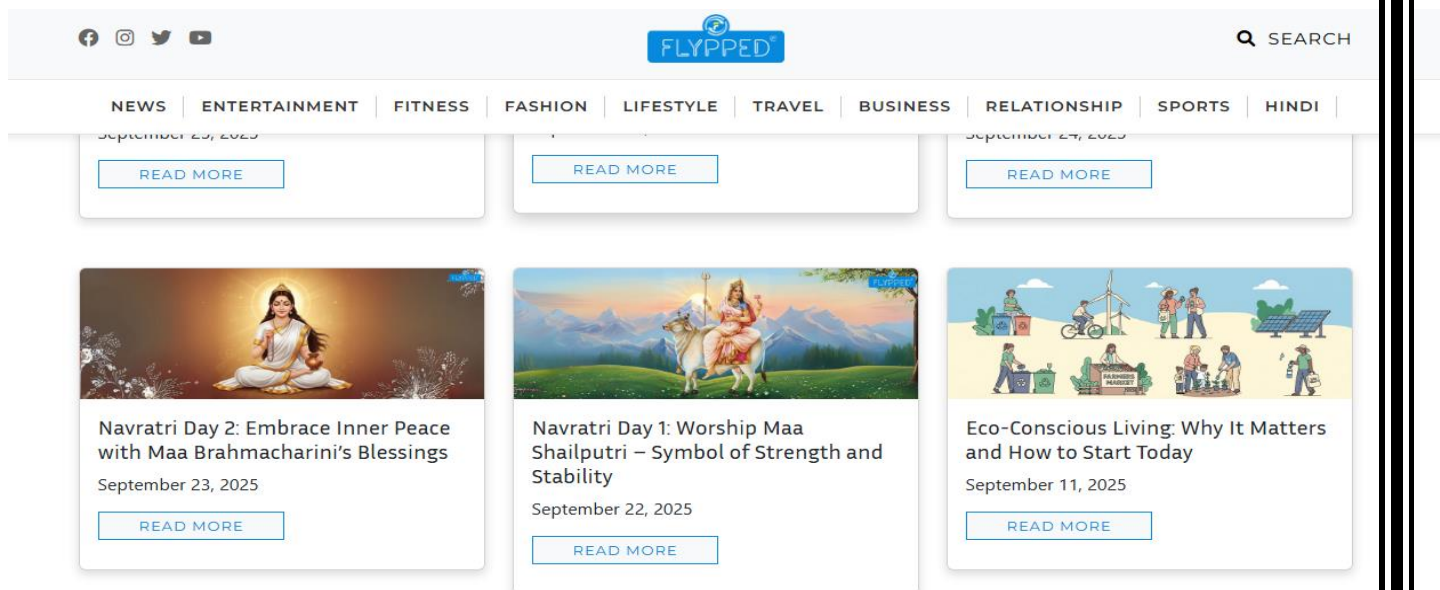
FLYPPED

SEARCH

NEWS | ENTERTAINMENT | FITNESS | FASHION | LIFESTYLE | TRAVEL | BUSINESS | RELATIONSHIP | SPORTS | HINDI

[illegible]

READ MORE

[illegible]

READ MORE

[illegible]

READ MORE

Navratri Day 2: Embrace Inner Peace with Maa Brahmacharini's Blessings

September 23, 2025

READ MORE

Navratri Day 1: Worship Maa Shailputri – Symbol of Strength and Stability

September 22, 2025

READ MORE

Eco-Conscious Living: Why It Matters and How to Start Today

September 11, 2025

READ MORE